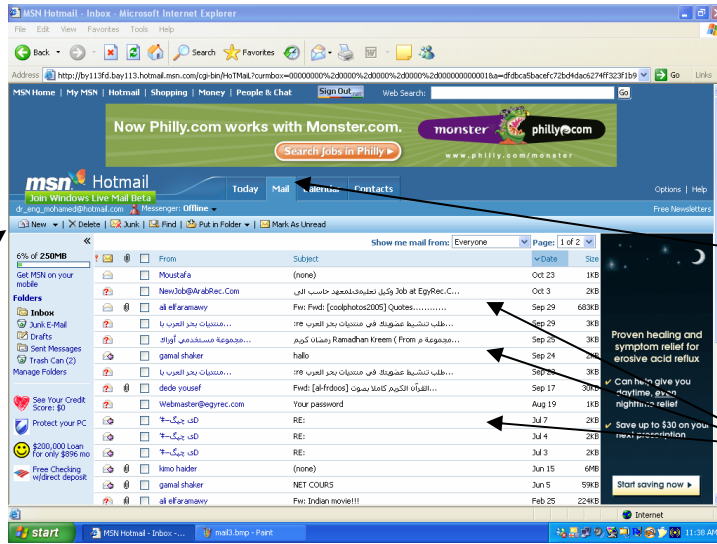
MSN Hotmail - Inbox - Microsoft Internet Explorer

File Edit View Favorites Tools Help

Back Search Favorites

Address http://by113fd.bay113.hotmail.msn.com/cgi-bin/HoTMaiL?curmbox=00000000%2d0000%2d0000%2d0000%2d000000000001&a=dfdbca5bacefc72bd4dac6274ff323f1b9 Go Links

MSN Home | My MSN | Hotmail | Shopping | Money | People & Chat Sign Out Web Search: Go

Now Philly.com works with Monster.com. monster phillycom

Search Jobs in Philly

www.philly.com/monster

msn Hotmail Today Mail Calendar Contacts Options | Help

Join Windows Live Mail Beta

dr_eng_mohamed@hotmail.com Messenger: Offline Free Newsletters

New | Delete | Junk | Find | Put in Folder | Mark As Unread

6% of 250MB

Get MSN on your mobile

Folders

Inbox

Junk E-Mail

Drafts

Sent Messages

Trash Can (2)

Manage Folders

See Your Credit Score: $0

Protect your PC

$200,000 Loan for only $896 mo

Free Checking w/direct deposit

Show me mail from: Everyone Page: 1 of 2

| From | Subject | Date | Size |
|---|---|---|---|
| Moustafa | (none) | Oct 23 | 1KB |
| NewJob@ArabRec.Com | Job at EgyRec.C... وكيل تعليمىلمعهد حاسب الى | Oct 3 | 2KB |
| ali elFaramawy | Fw: Fwd: [coolphotos2005] Quotes........... | Sep 29 | 683KB |
| منتديات بحر العرب يا... | re: طلب تنشيط عضويتك في منتديات بحر العرب... | Sep 29 | 3KB |
| منتديات بحر العرب يا... | re: طلب تنشيط عضويتك في منتديات بحر العرب... | Sep 29 | 3KB |
| مجموعة مستخدمي أوراك... | Ramadhan Kreem ( From مجموعة م رمضان كريم | Sep 26 | 3KB |
| gamal shaker | hallo | Sep 24 | 2KB |
| منتديات بحر العرب يا... | re: طلب تنشيط عضويتك في منتديات بحر العرب... | Sep 23 | 3KB |
| dede yousef | Fwd: [al-frdoos] القرآن الكريم كاملا بصوت... | Sep 17 | 30KB |
| Webmaster@egyrec.com | Your password | Aug 19 | 1KB |
| ~*ڈی چیگ | RE: | Jul 7 | 2KB |
| ~*ڈی چیگ | RE: | Jul 4 | 2KB |
| ~*ڈی چیگ | RE: | Jul 3 | 2KB |
| kimo haider | (none) | Jun 15 | 6MB |
| gamal shaker | NET COURS | Jun 5 | 59KB |
| ali elFaramawy | Fw: Indian movie!!! | Feb 25 | 224KB |

Proven healing and symptom relief for erosive acid reflux

Can help give you daytime, even nighttime relief

Save up to $30 on your next prescription

Start saving now

Internet

start MSN Hotmail - Inbox -... mail3.bmp - Paint 11:38 AM